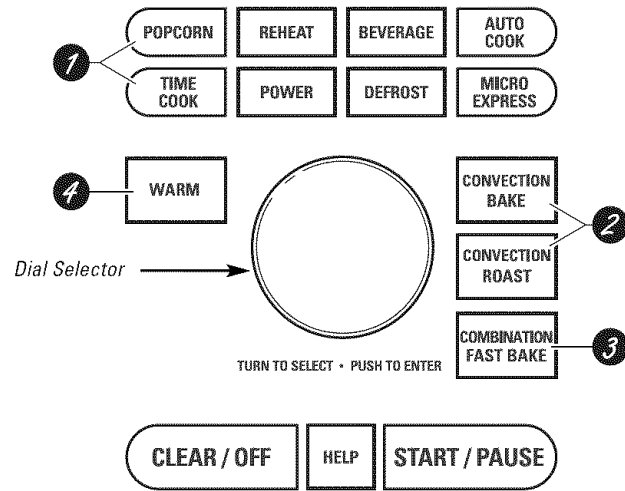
1
POPCORN
REHEAT
BEVERAGE
AUTO COOK
TIME COOK
POWER
DEFROST
MICRO EXPRESS

4
WARM
CONVECTION BAKE
2
CONVECTION ROAST
Dial Selector
COMBINATION FAST BAKE
3
TURN TO SELECT • PUSH TO ENTER

CLEAR / OFF
HELP
START / PAUSE